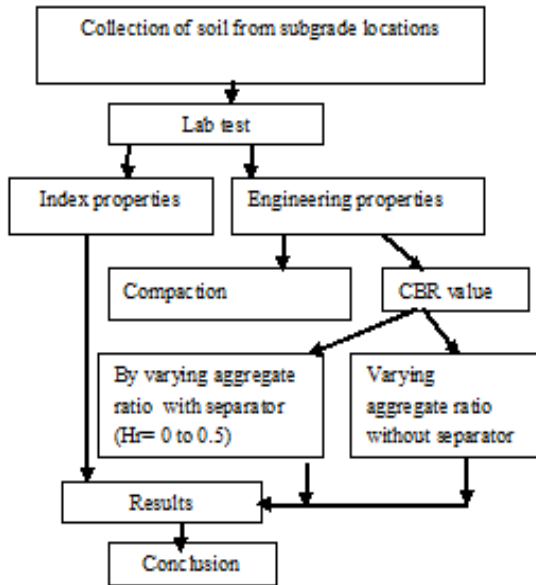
Collection of soil from subgrade locations

Lab test

Index properties

Engineering properties

Compaction

CBR value

By varying aggregate ratio with separator (Hr= 0 to 0.5)

Varying aggregate ratio without separator

Results

Conclusion